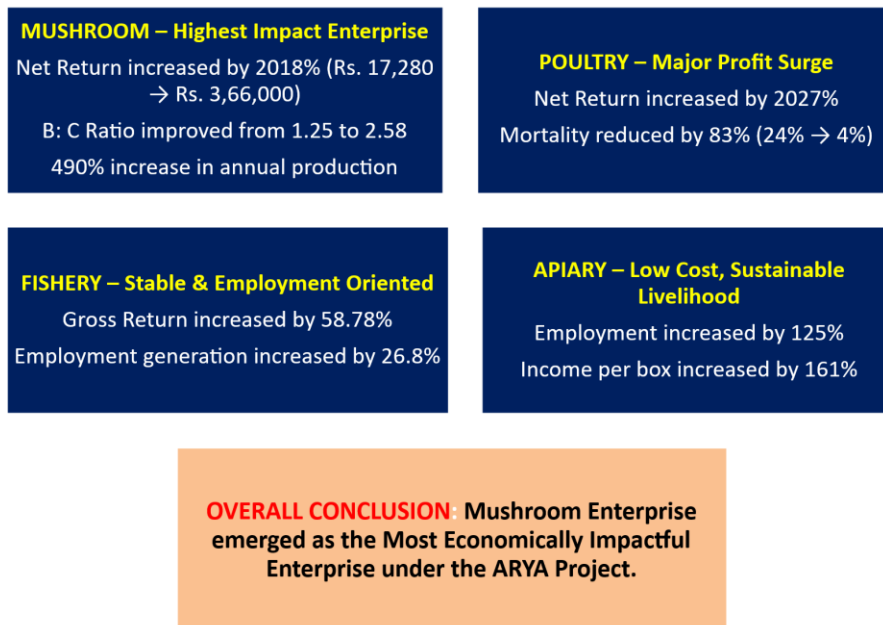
MUSHROOM – Highest Impact Enterprise

Net Return increased by 2018% (Rs. 17,280 → Rs. 3,66,000)

B: C Ratio improved from 1.25 to 2.58

490% increase in annual production

POULTRY – Major Profit Surge

Net Return increased by 2027%

Mortality reduced by 83% (24% → 4%)

FISHERY – Stable & Employment Oriented

Gross Return increased by 58.78%

Employment generation increased by 26.8%

APIARY – Low Cost, Sustainable Livelihood

Employment increased by 125%

Income per box increased by 161%

OVERALL CONCLUSION: Mushroom Enterprise emerged as the Most Economically Impactful Enterprise under the ARYA Project.